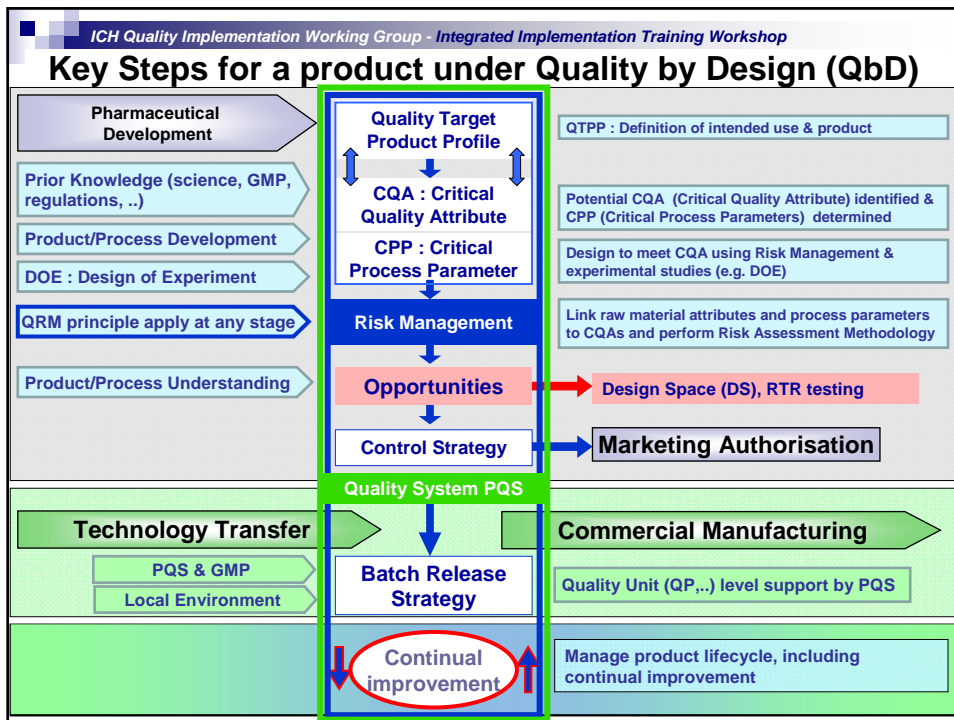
ICH Quality Implementation Working Group - Integrated Implementation Training Workshop

Key Steps for a product under Quality by Design (QbD)

Pharmaceutical Development

Quality Target Product Profile

QTPP : Definition of intended use & product

Prior Knowledge (science, GMP, regulations, ..)

CQA : Critical Quality Attribute

Potential CQA (Critical Quality Attribute) identified & CPP (Critical Process Parameters) determined

Product/Process Development

CPP : Critical Process Parameter

Design to meet CQA using Risk Management & experimental studies (e.g. DOE)

DOE : Design of Experiment

QRM principle apply at any stage

Risk Management

Link raw material attributes and process parameters to CQAs and perform Risk Assessment Methodology

Product/Process Understanding

Opportunities

Design Space (DS), RTR testing

Control Strategy

Marketing Authorisation

Quality System PQS

Technology Transfer

Commercial Manufacturing

PQS & GMP

Local Environment

Batch Release Strategy

Quality Unit (QP,..) level support by PQS

Continual improvement

Manage product lifecycle, including continual improvement